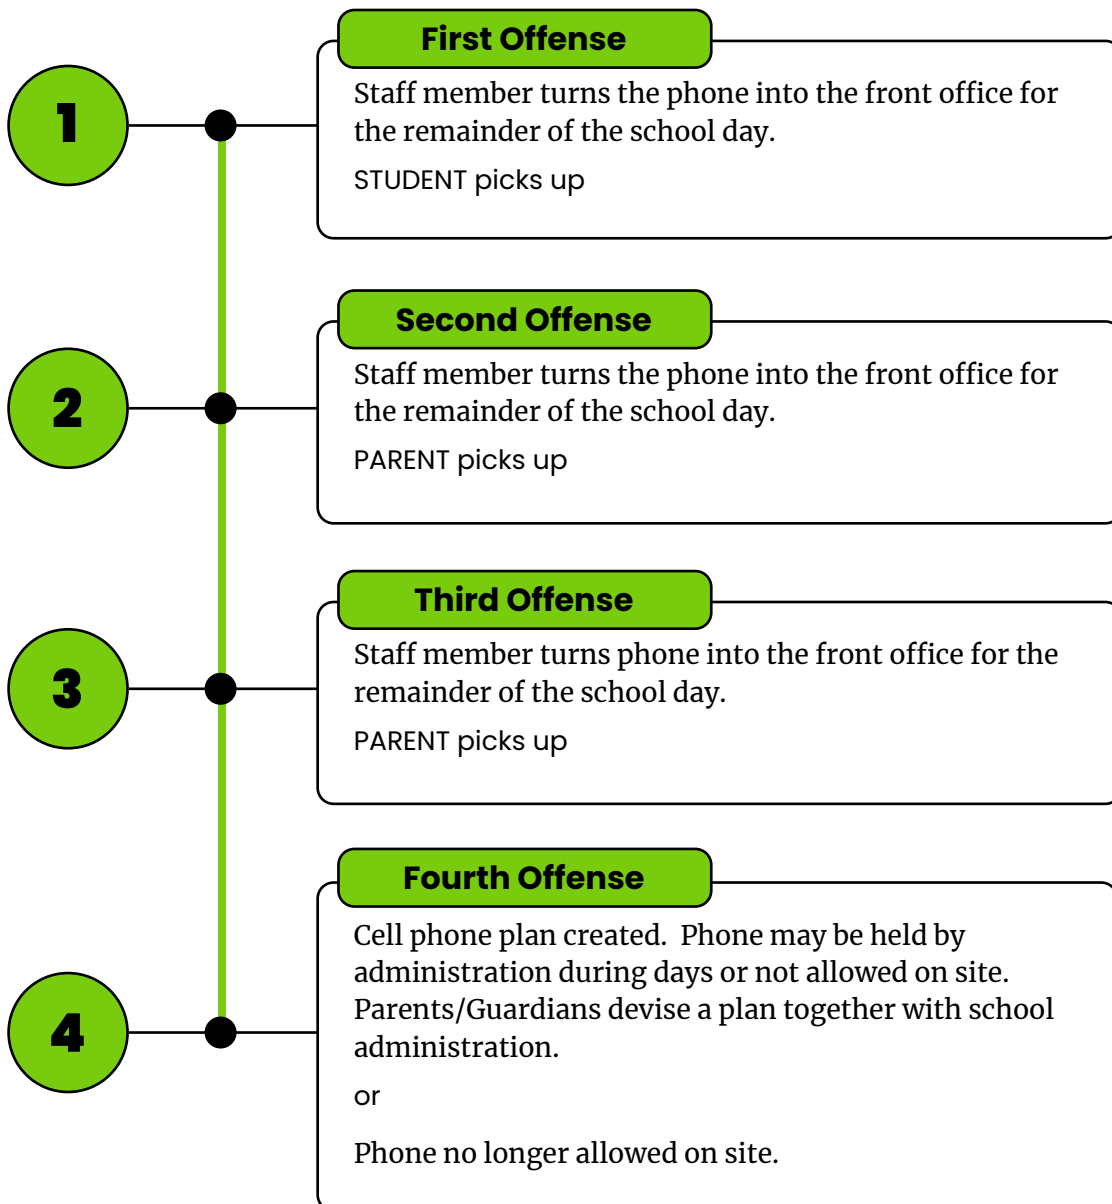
1

First Offense

Staff member turns the phone into the front office for the remainder of the school day.

STUDENT picks up

2

Second Offense

Staff member turns the phone into the front office for the remainder of the school day.

PARENT picks up

3

Third Offense

Staff member turns phone into the front office for the remainder of the school day.

PARENT picks up

4

Fourth Offense

Cell phone plan created. Phone may be held by administration during days or not allowed on site. Parents/Guardians devise a plan together with school administration.

or

Phone no longer allowed on site.